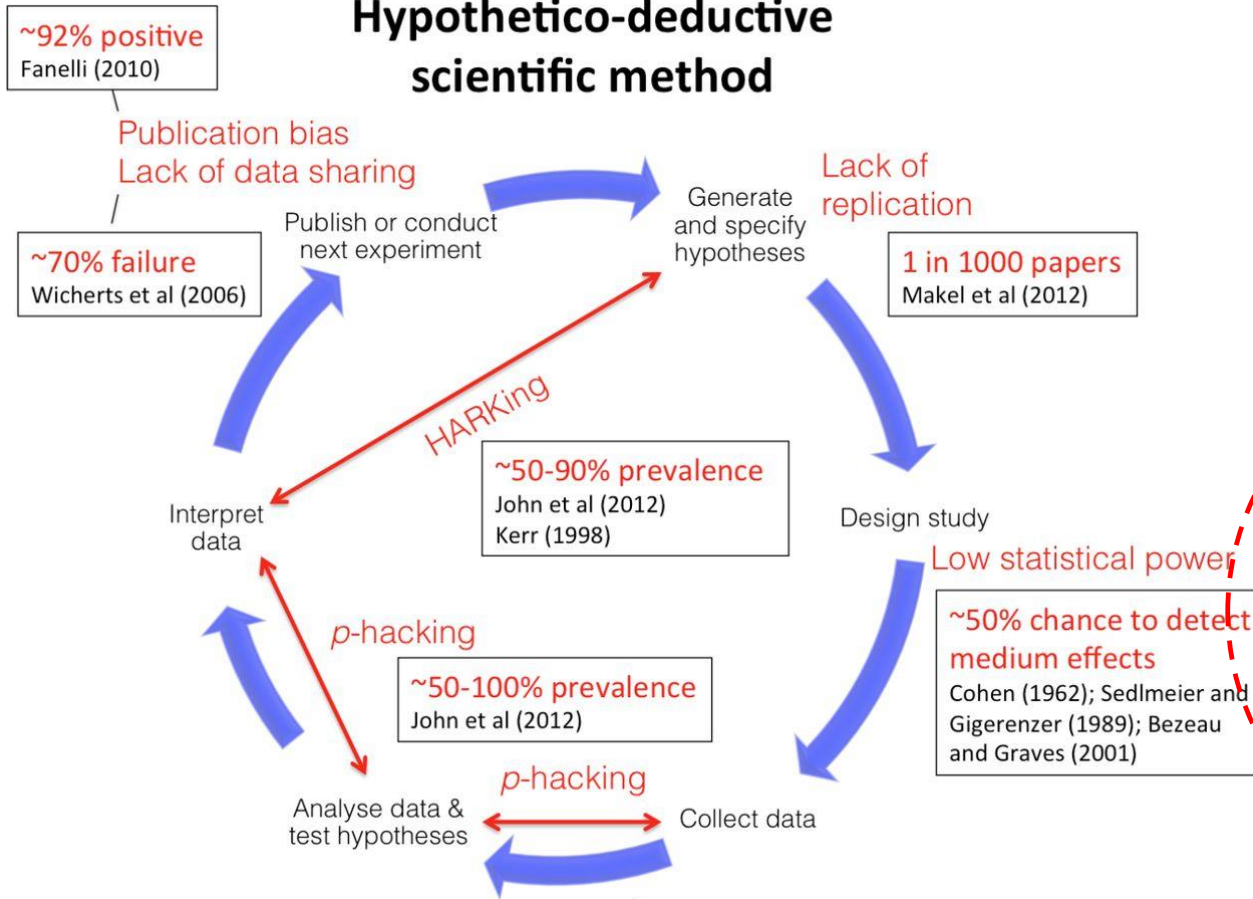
Hypothetico-deductive scientific method

~92% positive
Fanelli (2010)

Publication bias
Lack of data sharing

~70% failure
Wicherts et al (2006)

Publish or conduct next experiment

Generate and specify hypotheses

Lack of replication

1 in 1000 papers
Makel et al (2012)

HARKing

~50-90% prevalence
John et al (2012)
Kerr (1998)

Interpret data

Design study

Low statistical power

~50% chance to detect medium effects
Cohen (1962); Sedlmeier and Gigerenzer (1989); Bezeau and Graves (2001)

$p$-hacking

~50-100% prevalence
John et al (2012)

$p$-hacking

Analyse data & test hypotheses

Collect data